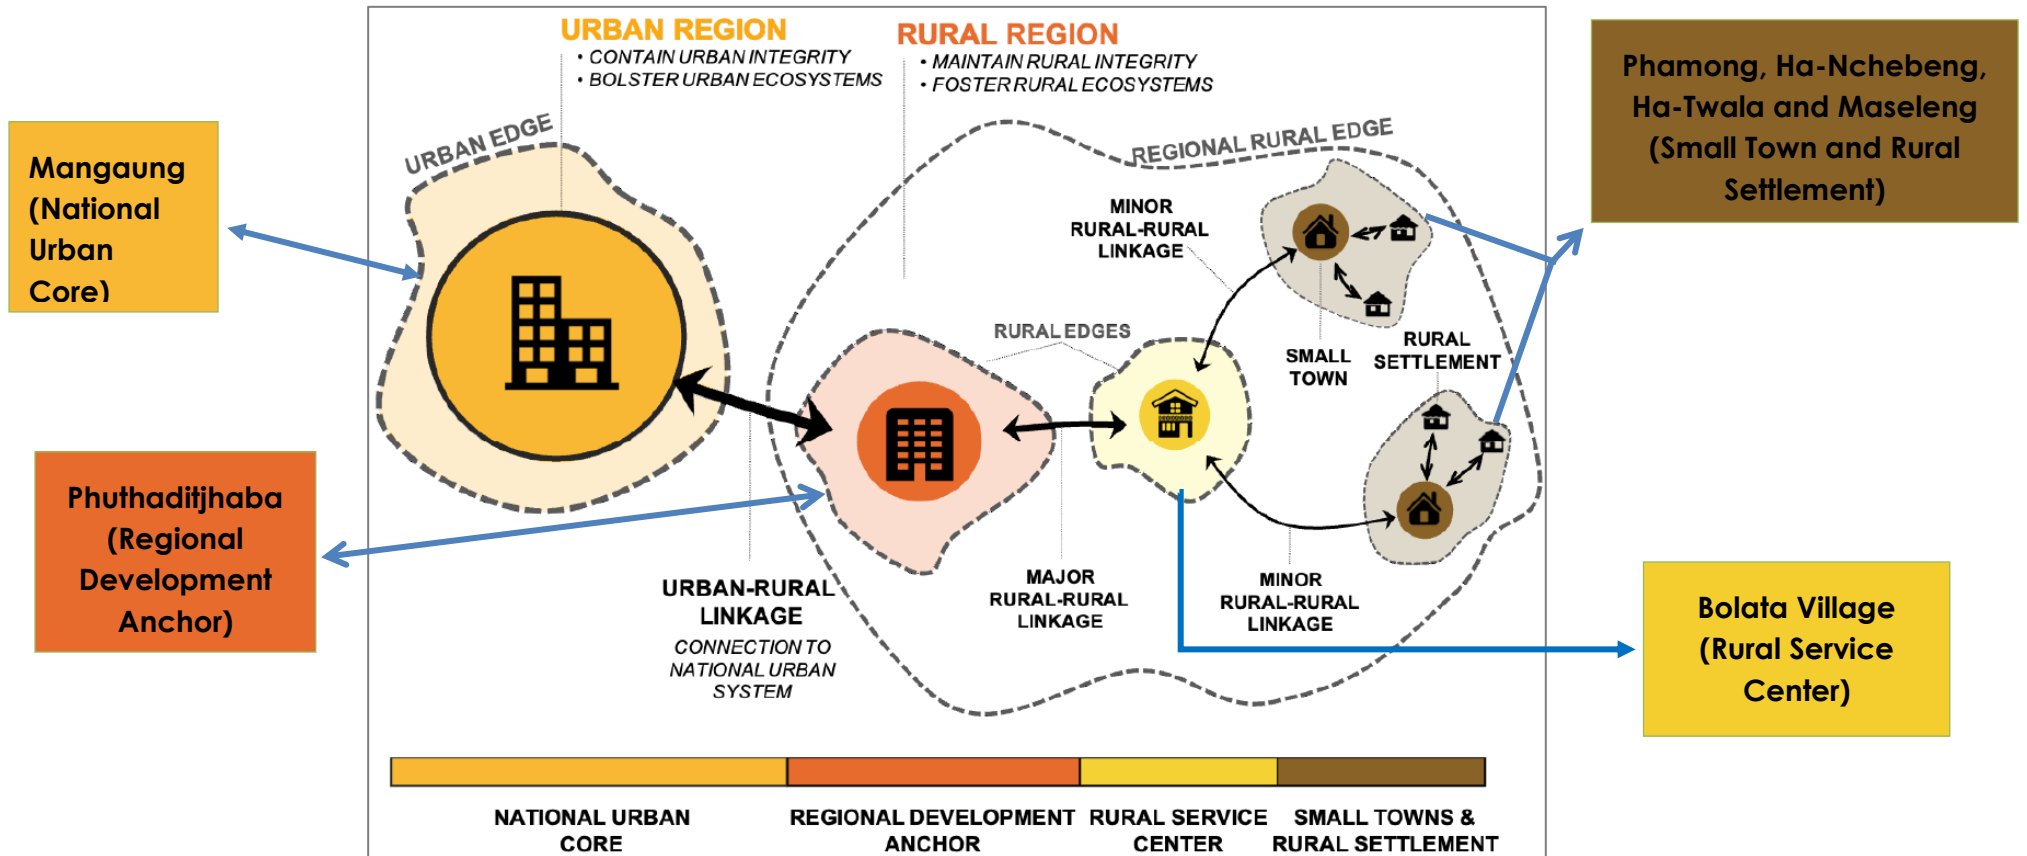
Mangaung (National Urban Core)

Phuthaditjhaba (Regional Development Anchor)

URBAN REGION
• CONTAIN URBAN INTEGRITY
• BOLSTER URBAN ECOSYSTEMS

RURAL REGION
• MAINTAIN RURAL INTEGRITY
• FOSTER RURAL ECOSYSTEMS

URBAN EDGE

REGIONAL RURAL EDGE

MINOR RURAL-RURAL LINKAGE

RURAL EDGES

SMALL TOWN

RURAL SETTLEMENT

URBAN-RURAL LINKAGE
CONNECTION TO NATIONAL URBAN SYSTEM

MAJOR RURAL-RURAL LINKAGE

MINOR RURAL-RURAL LINKAGE

Phamong, Ha-Nchebeng, Ha-Twala and Maseleng (Small Town and Rural Settlement)

Bolata Village (Rural Service Center)

NATIONAL URBAN CORE

REGIONAL DEVELOPMENT ANCHOR

RURAL SERVICE CENTER

SMALL TOWNS & RURAL SETTLEMENT